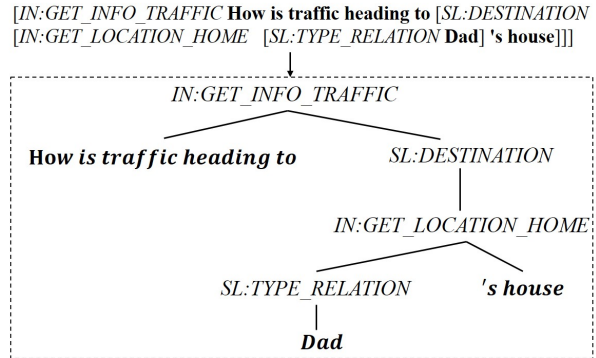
[IN:GET_INFO_TRAFFIC How is traffic heading to [SL:DESTINATION [IN:GET_LOCATION_HOME [SL:TYPE_RELATION Dad] 's house]]]

IN:GET_INFO_TRAFFIC

How is traffic heading to

SL:DESTINATION

IN:GET_LOCATION_HOME

SL:TYPE_RELATION

's house

Dad